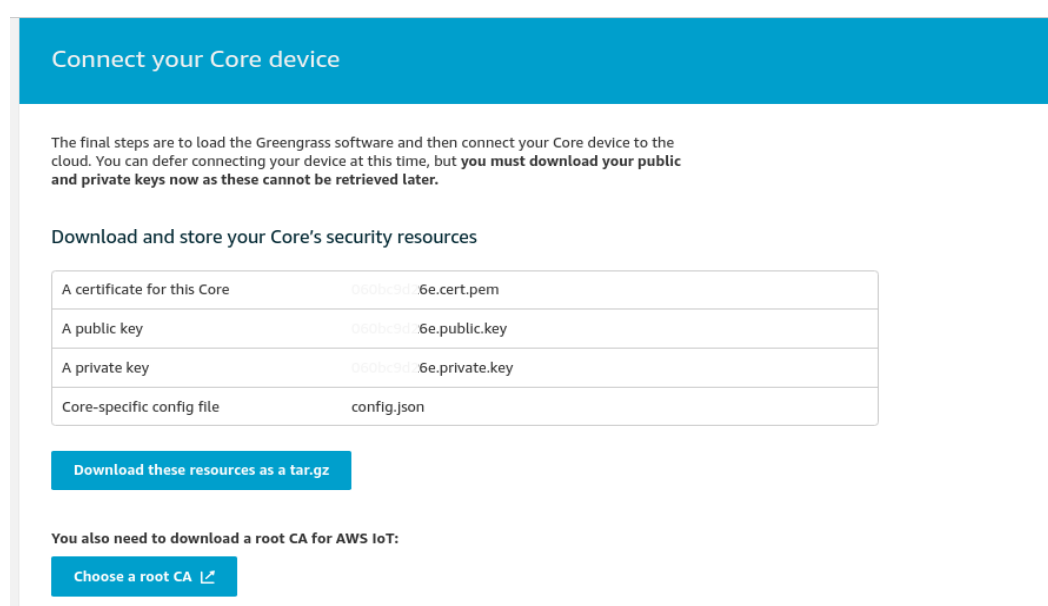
Connect your Core device

The final steps are to load the Greengrass software and then connect your Core device to the cloud. You can defer connecting your device at this time, but **you must download your public and private keys now as these cannot be retrieved later.**

Download and store your Core's security resources

| | |
|---|---|
| A certificate for this Core | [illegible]6e.cert.pem |
| A public key | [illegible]6e.public.key |
| A private key | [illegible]6e.private.key |
| Core-specific config file | config.json |

Download these resources as a tar.gz

You also need to download a root CA for AWS IoT:

Choose a root CA